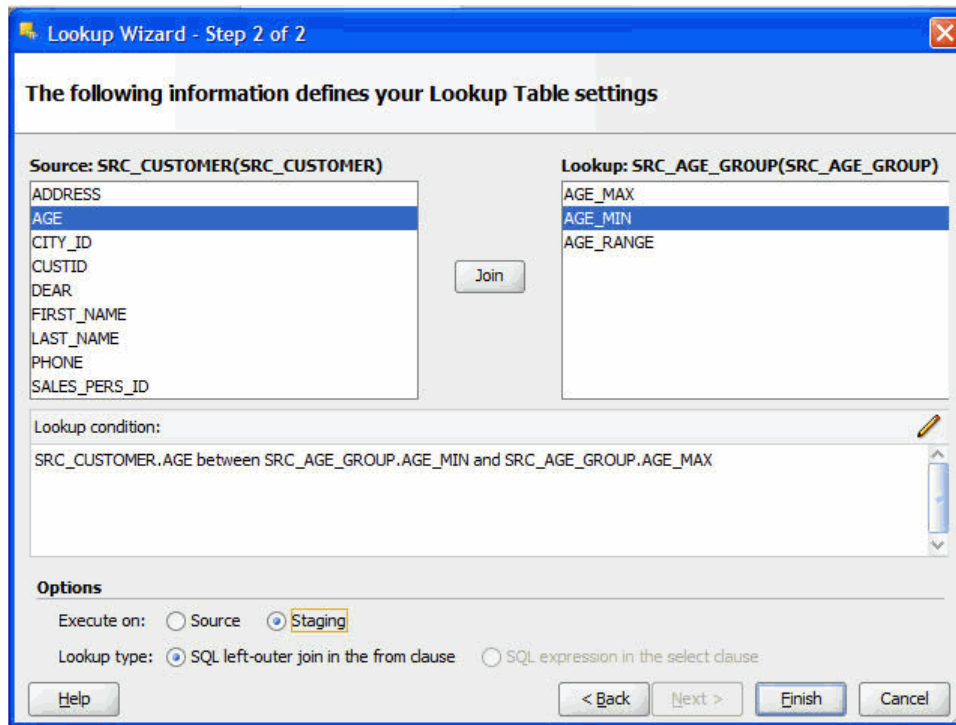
Lookup Wizard - Step 2 of 2

The following information defines your Lookup Table settings

Source: SRC_CUSTOMER(SRC_CUSTOMER)

ADDRESS
AGE
CITY_ID
CUSTID
DEAR
FIRST_NAME
LAST_NAME
PHONE
SALES_PERS_ID

Join

Lookup: SRC_AGE_GROUP(SRC_AGE_GROUP)

AGE_MAX
AGE_MIN
AGE_RANGE

Lookup condition:

SRC_CUSTOMER.AGE between SRC_AGE_GROUP.AGE_MIN and SRC_AGE_GROUP.AGE_MAX

Options

Execute on: Source Staging

Lookup type: SQL left-outer join in the from clause SQL expression in the select clause

Help

< Back Next > Finish Cancel